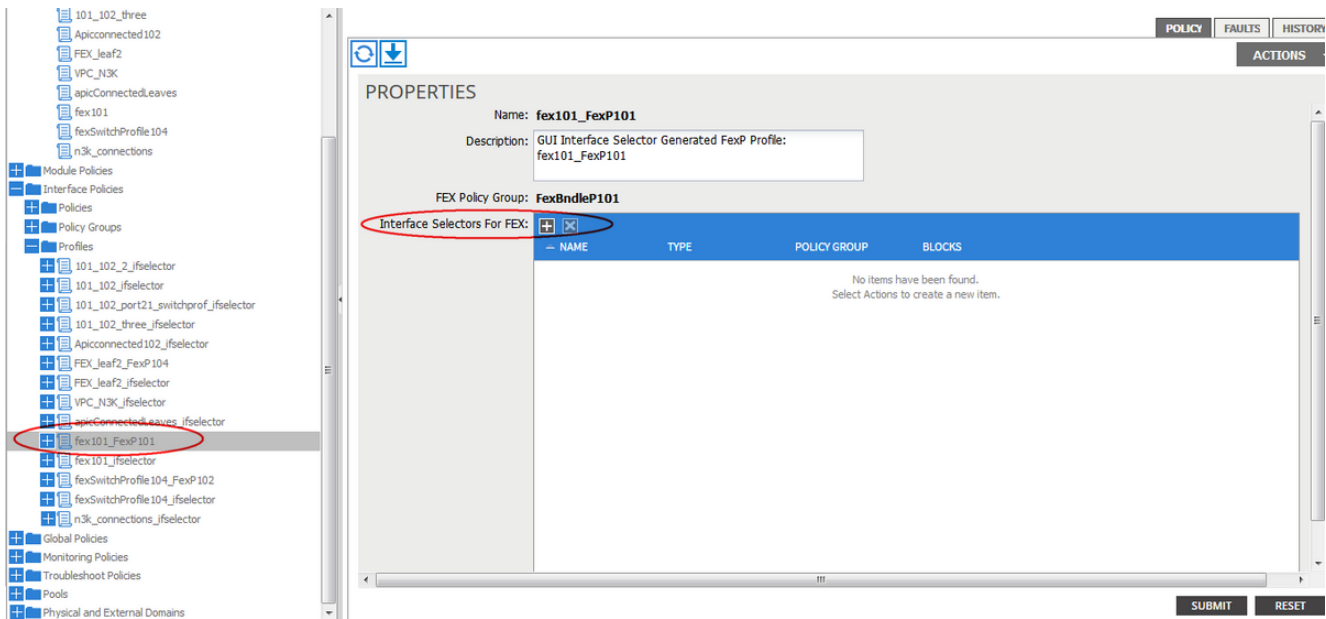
101_102_three
Apicconnected102
FEX_leaf2
VPC_N3K
apicConnectedLeaves
fex101
fexSwitchProfile104
n3k_connections
Module Policies
Interface Policies
Policies
Policy Groups
Profiles
101_102_2_ifselector
101_102_ifselector
101_102_port21_switchprof_ifselector
101_102_three_ifselector
Apicconnected102_ifselector
FEX_leaf2_FexP104
FEX_leaf2_ifselector
VPC_N3K_ifselector
apicConnectedLeaves_ifselector
fex101_FexP101
fex101_ifselector
fexSwitchProfile104_FexP102
fexSwitchProfile104_ifselector
n3k_connections_ifselector
Global Policies
Monitoring Policies
Troubleshoot Policies
Pools
Physical and External Domains

POLICY FAULTS HISTORY
ACTIONS

PROPERTIES
Name: fex101_FexP101
Description: GUI Interface Selector Generated FexP Profile: fex101_FexP101
FEX Policy Group: FexBndleP101
Interface Selectors For FEX:

| NAME | TYPE | POLICY GROUP | BLOCKS |
|---|---|---|---|

No items have been found.
Select Actions to create a new item.

SUBMIT RESET